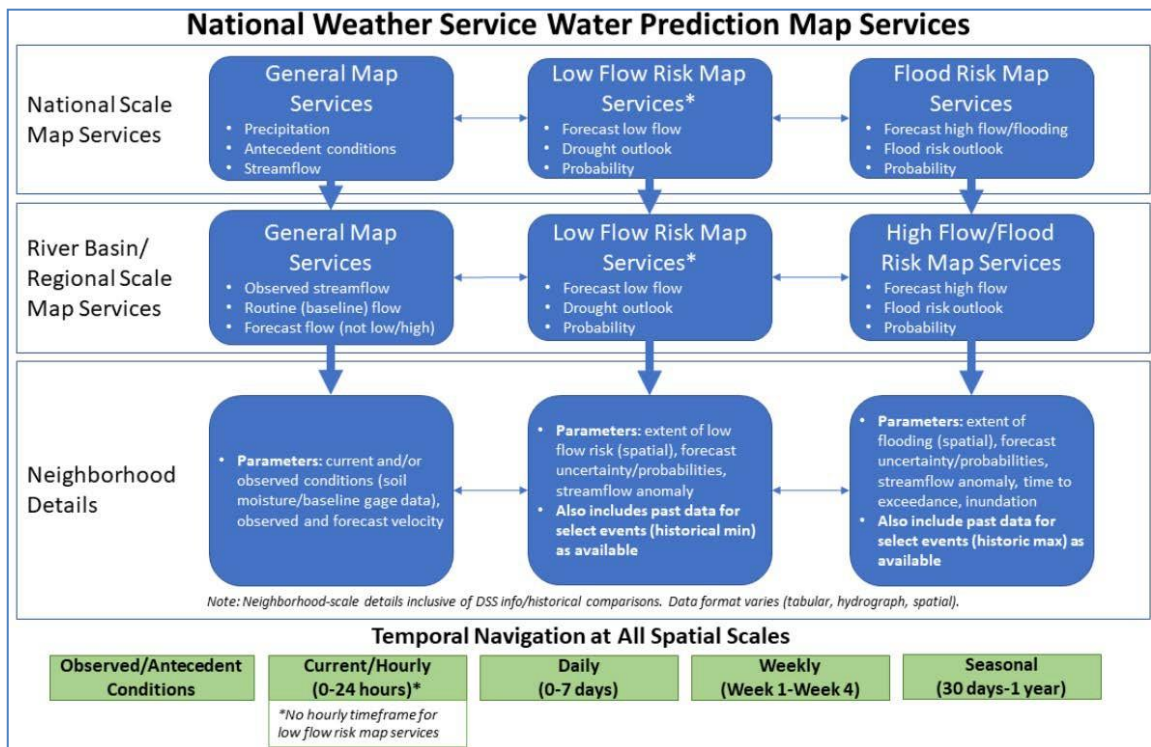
National Weather Service Water Prediction Map Services

National Scale Map Services

General Map Services
- Precipitation
- Antecedent conditions
- Streamflow

Low Flow Risk Map Services*
- Forecast low flow
- Drought outlook
- Probability

Flood Risk Map Services
- Forecast high flow/flooding
- Flood risk outlook
- Probability

River Basin/ Regional Scale Map Services

General Map Services
- Observed streamflow
- Routine (baseline) flow
- Forecast flow (not low/high)

Low Flow Risk Map Services*
- Forecast low flow
- Drought outlook
- Probability

High Flow/Flood Risk Map Services
- Forecast high flow
- Flood risk outlook
- Probability

Neighborhood Details

- **Parameters:** current and/or observed conditions (soil moisture/baseline gage data), observed and forecast velocity

- **Parameters:** extent of low flow risk (spatial), forecast uncertainty/probabilities, streamflow anomaly
- **Also includes past data for select events (historical min) as available**

- **Parameters:** extent of flooding (spatial), forecast uncertainty/probabilities, streamflow anomaly, time to exceedance, inundation
- **Also include past data for select events (historic max) as available**

Note: Neighborhood-scale details inclusive of DSS info/historical comparisons. Data format varies (tabular, hydrograph, spatial).

Temporal Navigation at All Spatial Scales

Observed/Antecedent Conditions

Current/Hourly (0-24 hours)*

*No hourly timeframe for low flow risk map services

Daily (0-7 days)

Weekly (Week 1-Week 4)

Seasonal (30 days-1 year)